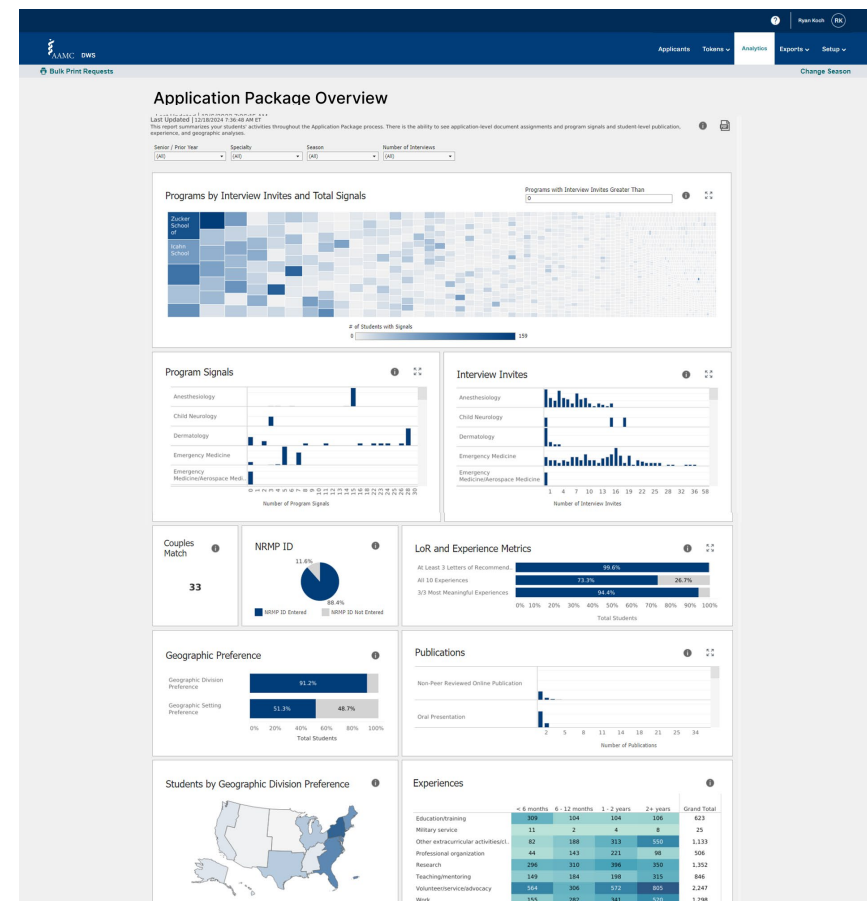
Ryan Koch RK

AAMC DWS

Applicants Tokens Analytics Exports Setup

Bulk Print Requests

Change Season

Application Package Overview

Last Updated | 12/18/2024 7:36:48 AM ET
This report summarizes your students' activities throughout the Application Package process. There is the ability to see application-level document assignments and program signals and student-level publication, experience, and geographic analyses.

Senior / Prior Year (All)
Specialty (All)
Season (All)
Number of Interviews (All)

Programs by Interview Invites and Total Signals

Programs with Interview Invites Greater Than
0

Zucker School of
Icahn School

# of Students with Signals
0 159

Program Signals

Anesthesiology
Child Neurology
Dermatology
Emergency Medicine
Emergency Medicine/Aerospace Medi..

0 1 2 3 4 5 6 7 8 9 10 11 12 13 14 15 16 18 20 22 23 24 25 26 28 30
Number of Program Signals

Interview Invites

Anesthesiology
Child Neurology
Dermatology
Emergency Medicine
Emergency Medicine/Aerospace Medicine

1 4 7 10 13 16 19 22 25 28 32 36 58
Number of Interview Invites

Couples Match

33

NRMP ID

11.6%
88.4%
NRMP ID Entered NRMP ID Not Entered

LoR and Experience Metrics

At Least 3 Letters of Recommend.. 99.6%
All 10 Experiences 73.3% 26.7%
3/3 Most Meaningful Experiences 94.4%

0% 10% 20% 30% 40% 50% 60% 70% 80% 90% 100%
Total Students

Geographic Preference

Geographic Division Preference 91.2%
Geographic Setting Preference 51.3% 48.7%

0% 20% 40% 60% 80% 100%
Total Students

Publications

Non-Peer Reviewed Online Publication
Oral Presentation

2 5 8 11 14 18 21 25 34
Number of Publications

Students by Geographic Division Preference

Experiences

| | < 6 months | 6 - 12 months | 1 - 2 years | 2+ years | Grand Total |
|---|---|---|---|---|---|
| Education/training | 309 | 104 | 104 | 106 | 623 |
| Military service | 11 | 2 | 4 | 8 | 25 |
| Other extracurricular activities/cl.. | 82 | 188 | 313 | 550 | 1,133 |
| Professional organization | 44 | 143 | 221 | 98 | 506 |
| Research | 296 | 310 | 396 | 350 | 1,352 |
| Teaching/mentoring | 149 | 184 | 198 | 315 | 846 |
| Volunteer/service/advocacy | 564 | 306 | 572 | 805 | 2,247 |
| Work | 155 | 282 | 341 | 520 | 1,298 |